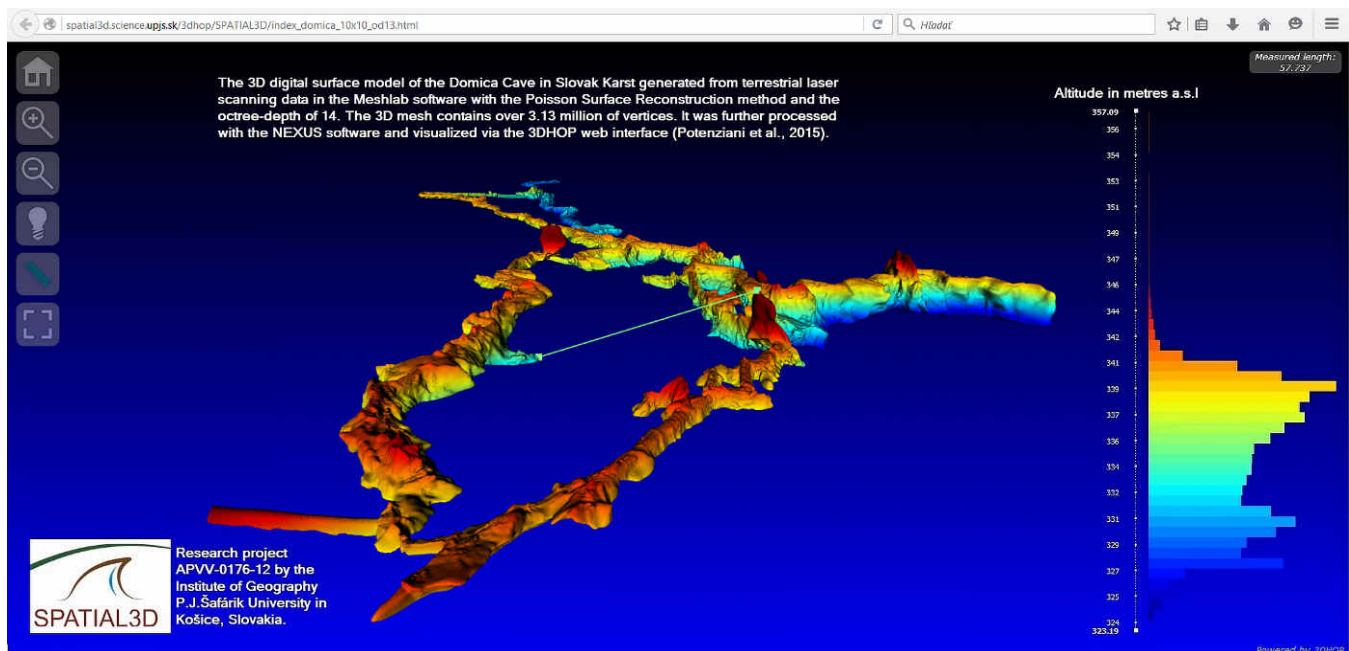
spatial3d.science.upjs.sk/3dhop/SPATIAL3D/index_domica_10x10_od13.html

Hľadať

Measured length: 57.737

The 3D digital surface model of the Domica Cave in Slovak Karst generated from terrestrial laser scanning data in the Meshlab software with the Poisson Surface Reconstruction method and the octree-depth of 14. The 3D mesh contains over 3.13 million of vertices. It was further processed with the NEXUS software and visualized via the 3DHOP web interface (Potenziani et al., 2015).

Altitude in metres a.s.l

357.09
356
354
353
351
349
347
346
344
342
341
339
337
336
334
332
331
329
327
325
324
323.19

SPATIAL3D

Research project APVV-0176-12 by the Institute of Geography P.J.Šafárik University in Košice, Slovakia.

Powered by 3DHOP